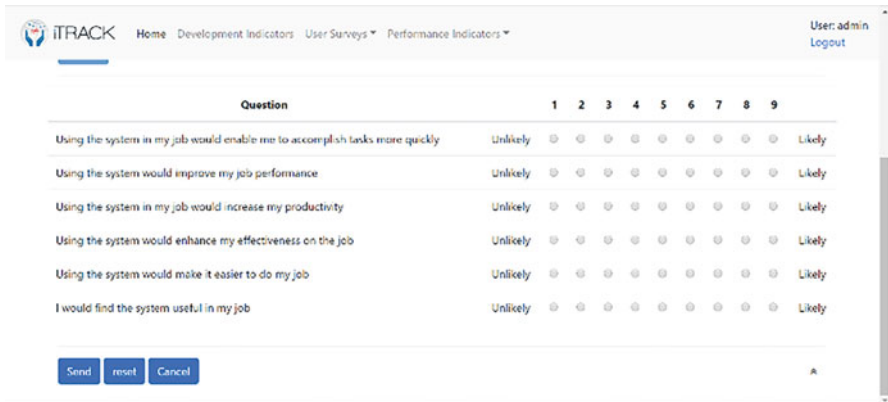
iTRACK Home Development Indicators User Surveys ▾ Performance Indicators ▾

User: admin
Logout

| Question | | 1 | 2 | 3 | 4 | 5 | 6 | 7 | 8 | 9 | |
|---|---|---|---|---|---|---|---|---|---|---|---|
| Using the system in my job would enable me to accomplish tasks more quickly | Unlikely | | | | | | | | | | Likely |
| Using the system would improve my job performance | Unlikely | | | | | | | | | | Likely |
| Using the system in my job would increase my productivity | Unlikely | | | | | | | | | | Likely |
| Using the system would enhance my effectiveness on the job | Unlikely | | | | | | | | | | Likely |
| Using the system would make it easier to do my job | Unlikely | | | | | | | | | | Likely |
| I would find the system useful in my job | Unlikely | | | | | | | | | | Likely |

Send reset Cancel